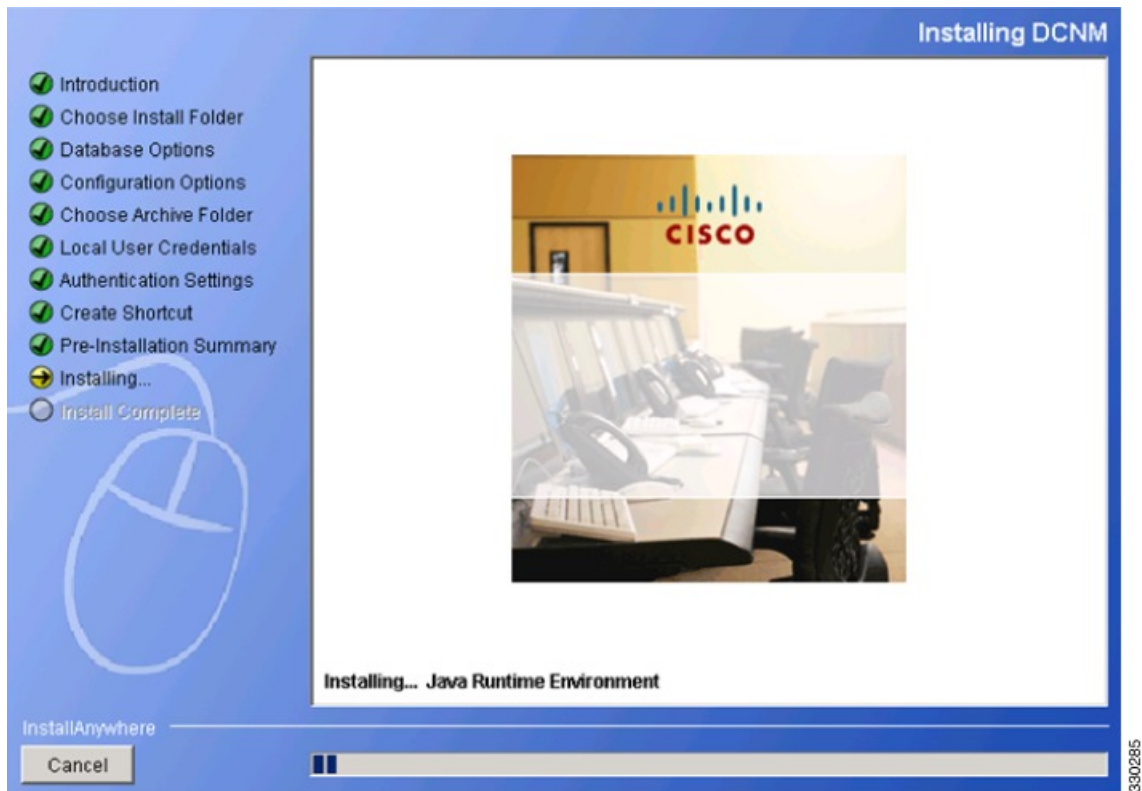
Installing DCNM

Introduction
Choose Install Folder
Database Options
Configuration Options
Choose Archive Folder
Local User Credentials
Authentication Settings
Create Shortcut
Pre-Installation Summary
Installing...
Install Complete

CISCO

Installing... Java Runtime Environment

InstallAnywhere

Cancel

330285